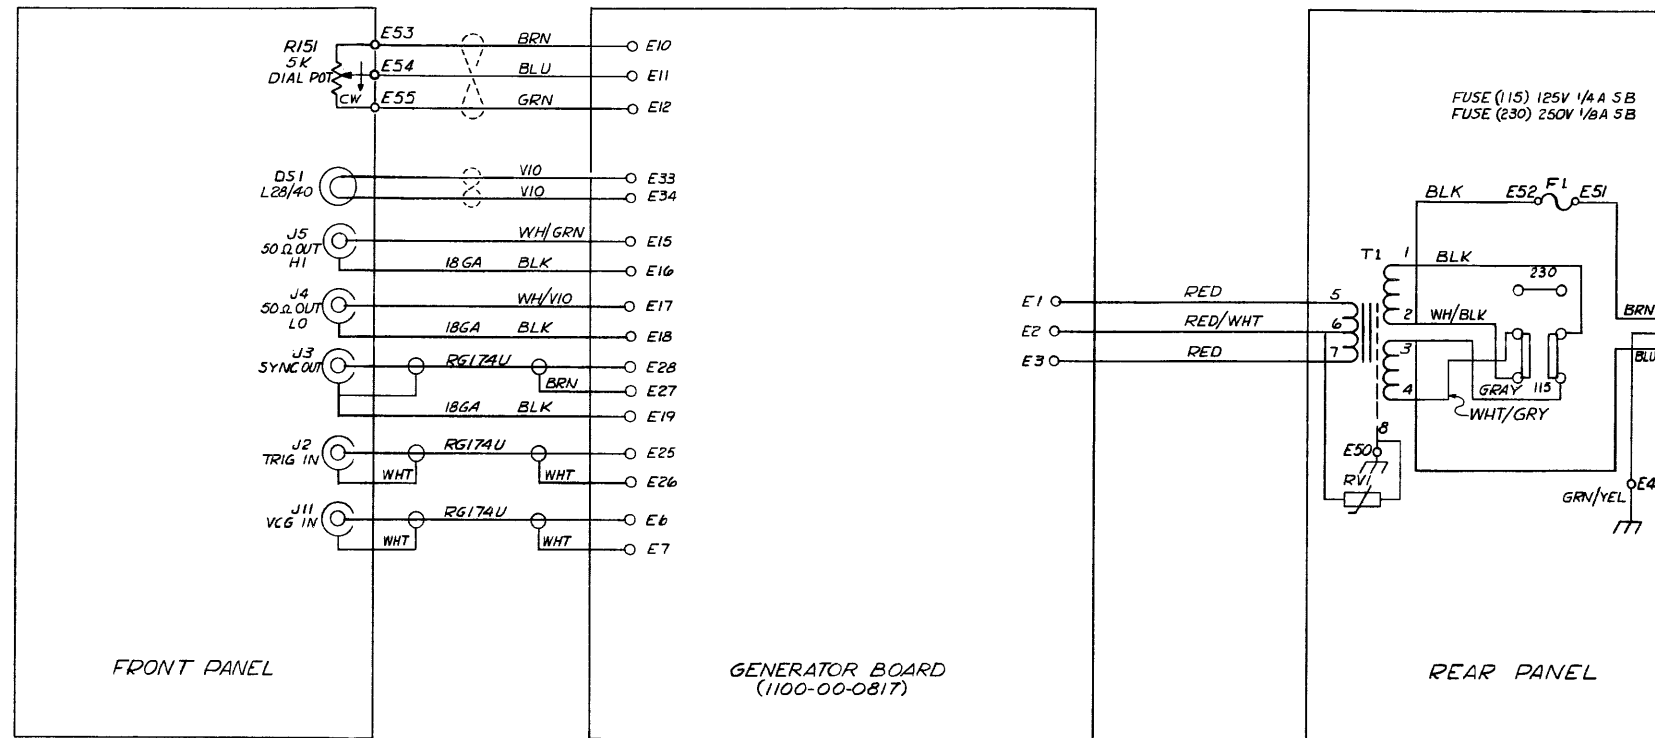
R151
5K
DIAL POT
CW
E53
E54
E55
BRN
BLU
GRN
E10
E11
E12

DS1
L28/40
VIO
VIO
E33
E34

J5
50 Ω OUT
HI
WH/GRN
E15
18GA
BLK
E16

J4
50 Ω OUT
LO
WH/VIO
E17
18GA
BLK
E18

J3
SYNC OUT
RG174U
E28
BRN
E27
18GA
BLK
E19

J2
TRIG IN
RG174U
E25
WHT
WHT
E26

J11
VCG IN
RG174U
E6
WHT
WHT
E7

FRONT PANEL

GENERATOR BOARD
(1100-00-0817)

E1
E2
E3
RED
RED/WHT
RED

FUSE (115) 125V 1/4A SB
FUSE (230) 250V 1/8A SB

BLK
E52
F1
E51
T1
1
BLK
230
5
6
7
2
WH/BLK
BRN
BLU
3
4
GRAY
115
WHT/GRY
8
E50
RV1
GRN/YEL
E4

REAR PANEL